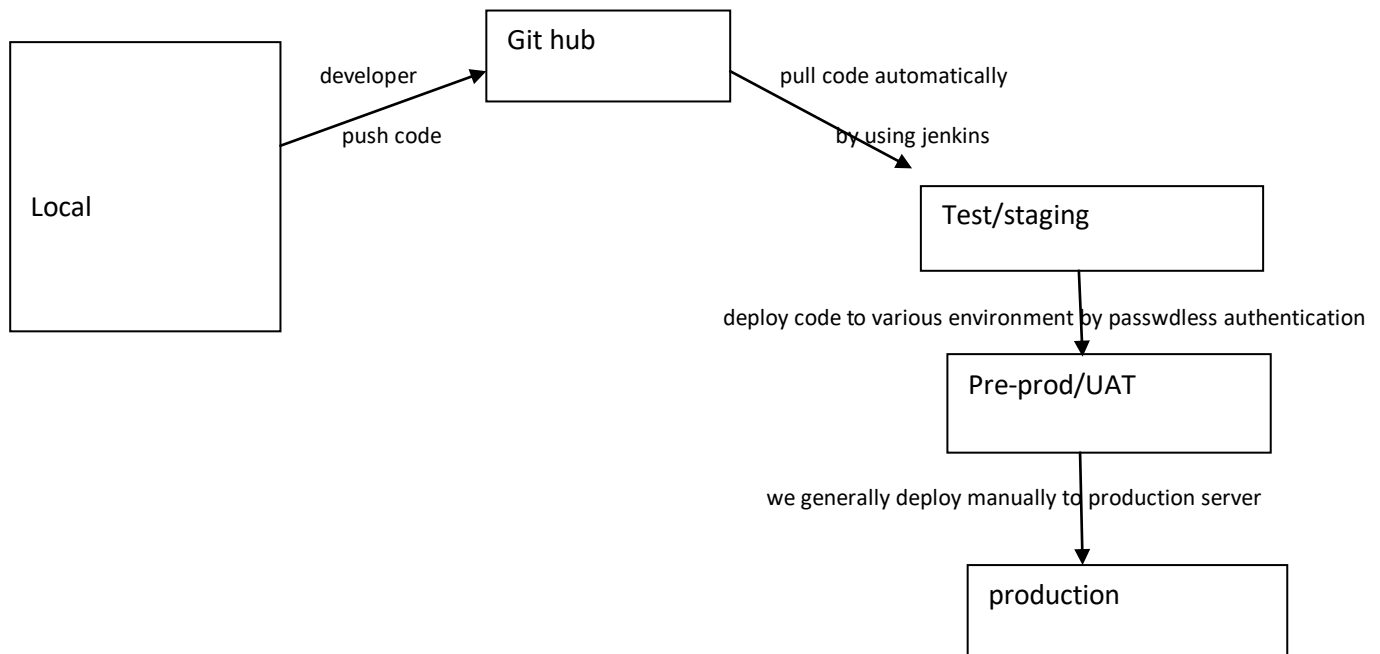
Git hub

developer

push code

pull code automatically

by using jenkins

Local

Test/staging

deploy code to various environment by passwdless authentication

Pre-prod/UAT

we generally deploy manually to production server

production